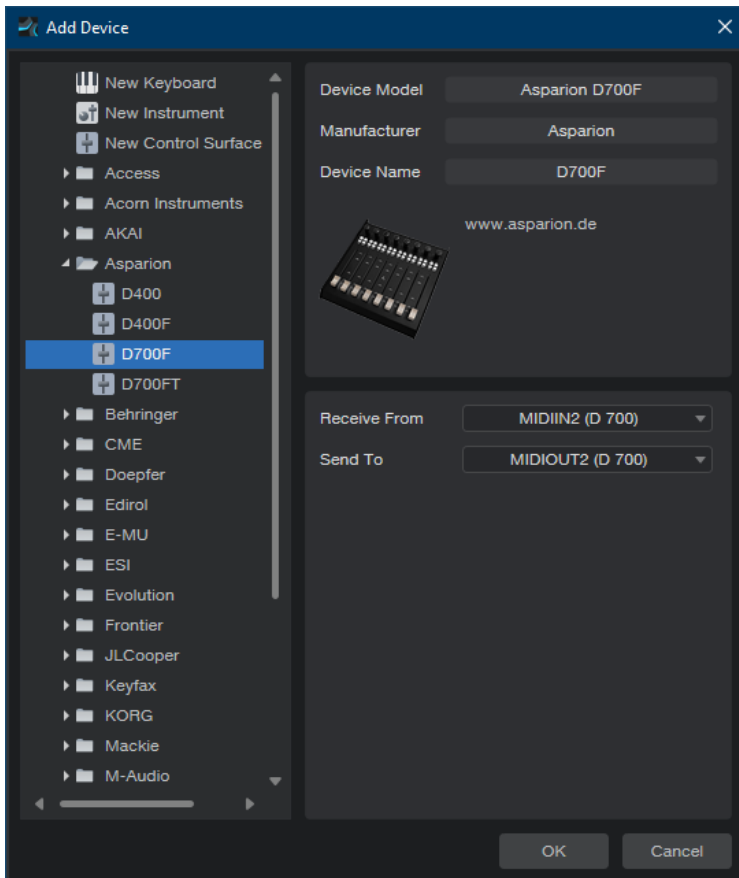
Add Device

New Keyboard
New Instrument
New Control Surface
Access
Acorn Instruments
AKAI
Asparion
D400
D400F
D700F
D700FT
Behringer
CME
Doepfer
Edirol
E-MU
ESI
Evolution
Frontier
JLCooper
Keyfax
KORG
Mackie
M-Audio

| Device Model | Asparion D700F |
|---|---|
| Manufacturer | Asparion |
| Device Name | D700F |

www.asparion.de

Receive From MIDIIN2 (D 700)
Send To MIDIOUT2 (D 700)

OK
Cancel